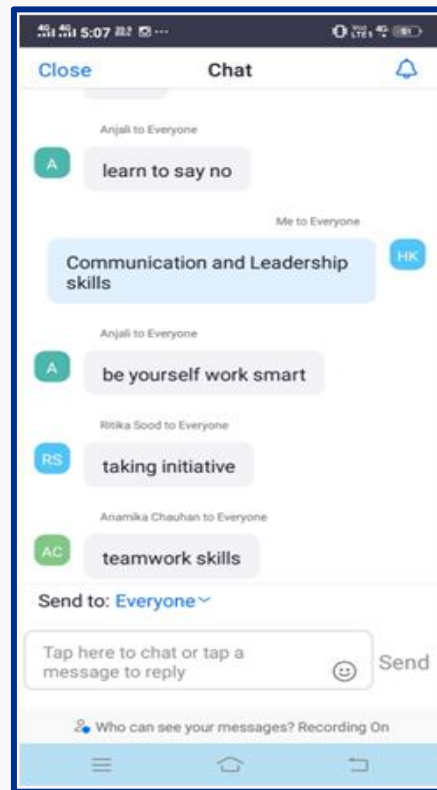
5:07

Close Chat

Anjali to Everyone

A learn to say no

Me to Everyone

Communication and Leadership skills HK

Anjali to Everyone

A be yourself work smart

Ritika Sood to Everyone

RS taking initiative

Anamika Chauhan to Everyone

AC teamwork skills

Send to: Everyone

Tap here to chat or tap a message to reply

Send

Who can see your messages? Recording On